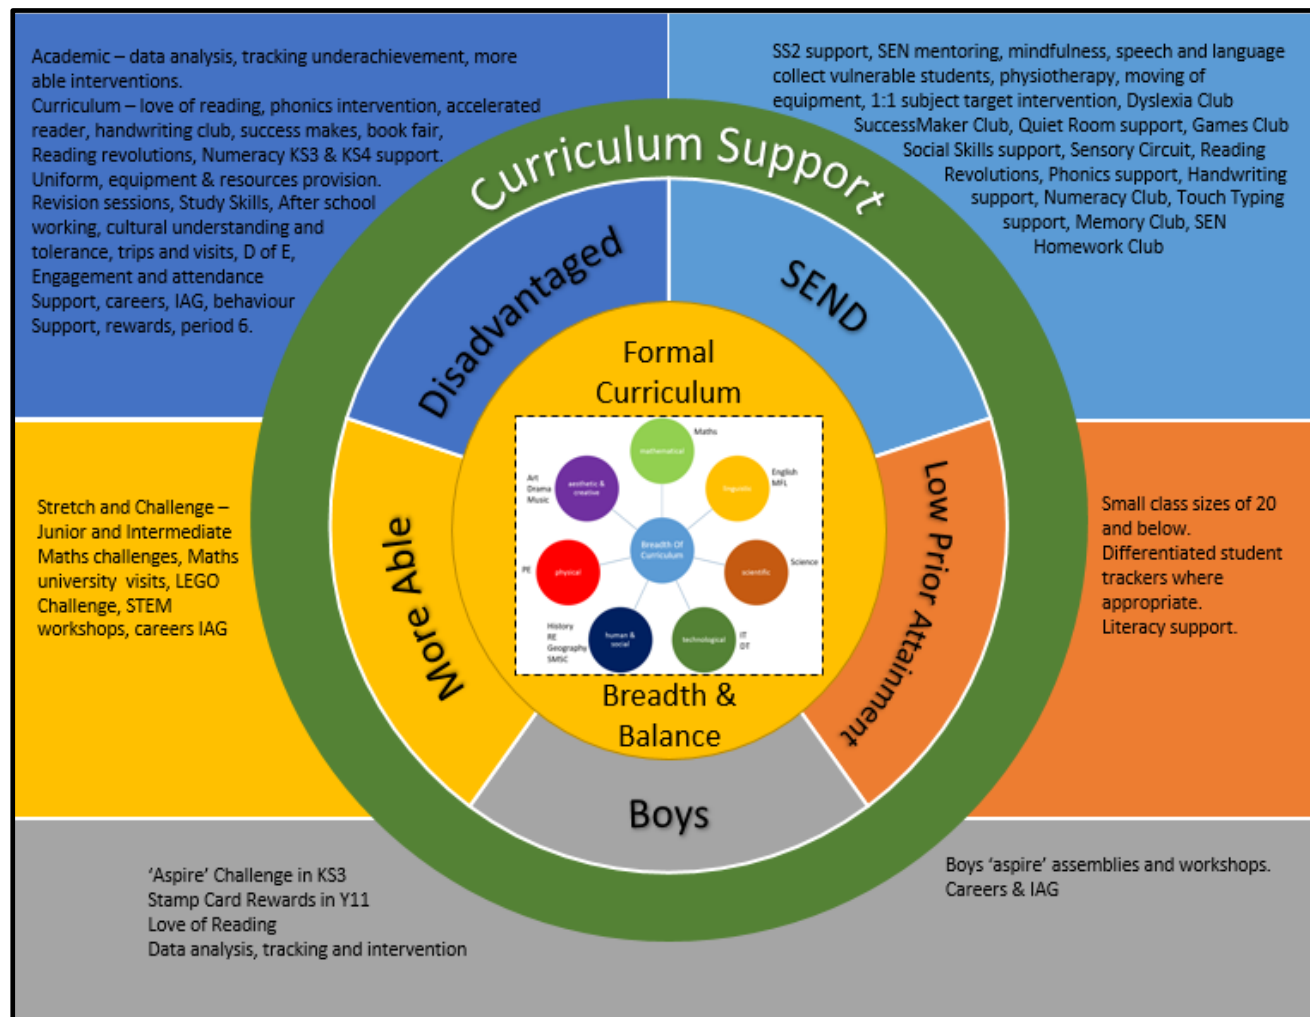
Academic – data analysis, tracking underachievement, more able interventions.
Curriculum – love of reading, phonics intervention, accelerated reader, handwriting club, success makes, book fair, Reading revolutions, Numeracy KS3 & KS4 support.
Uniform, equipment & resources provision.
Revision sessions, Study Skills, After school working, cultural understanding and tolerance, trips and visits, D of E, Engagement and attendance Support, careers, IAG, behaviour Support, rewards, period 6.

SS2 support, SEN mentoring, mindfulness, speech and language collect vulnerable students, physiotherapy, moving of equipment, 1:1 subject target intervention, Dyslexia Club SuccessMaker Club, Quiet Room support, Games Club Social Skills support, Sensory Circuit, Reading Revolutions, Phonics support, Handwriting support, Numeracy Club, Touch Typing support, Memory Club, SEN Homework Club

Curriculum Support

Disadvantaged

SEND

Formal Curriculum

Maths
mathematical
Art
Drama
Music
aesthetic & creative
English
MFL
linguistic
Breadth Of Curriculum
PE
physical
scientific
Science
History
RE
Geography
SMSC
human & social
technological
IT
DT

Breadth & Balance

More Able

Low Prior Attainment

Stretch and Challenge – Junior and Intermediate Maths challenges, Maths university visits, LEGO Challenge, STEM workshops, careers IAG

Small class sizes of 20 and below.
Differentiated student trackers where appropriate.
Literacy support.

Boys

'Aspire' Challenge in KS3
Stamp Card Rewards in Y11
Love of Reading
Data analysis, tracking and intervention

Boys 'aspire' assemblies and workshops.
Careers & IAG